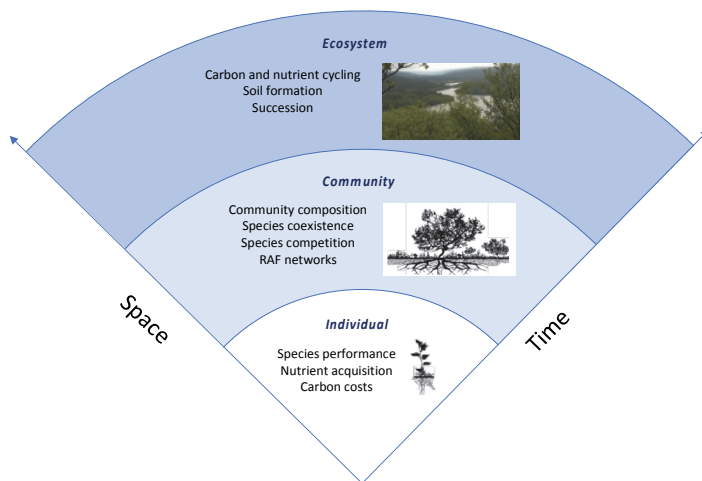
Ecosystem

Carbon and nutrient cycling
Soil formation
Succession

Community

Community composition
Species coexistence
Species competition
RAF networks

Individual

Species performance
Nutrient acquisition
Carbon costs

Space

Time